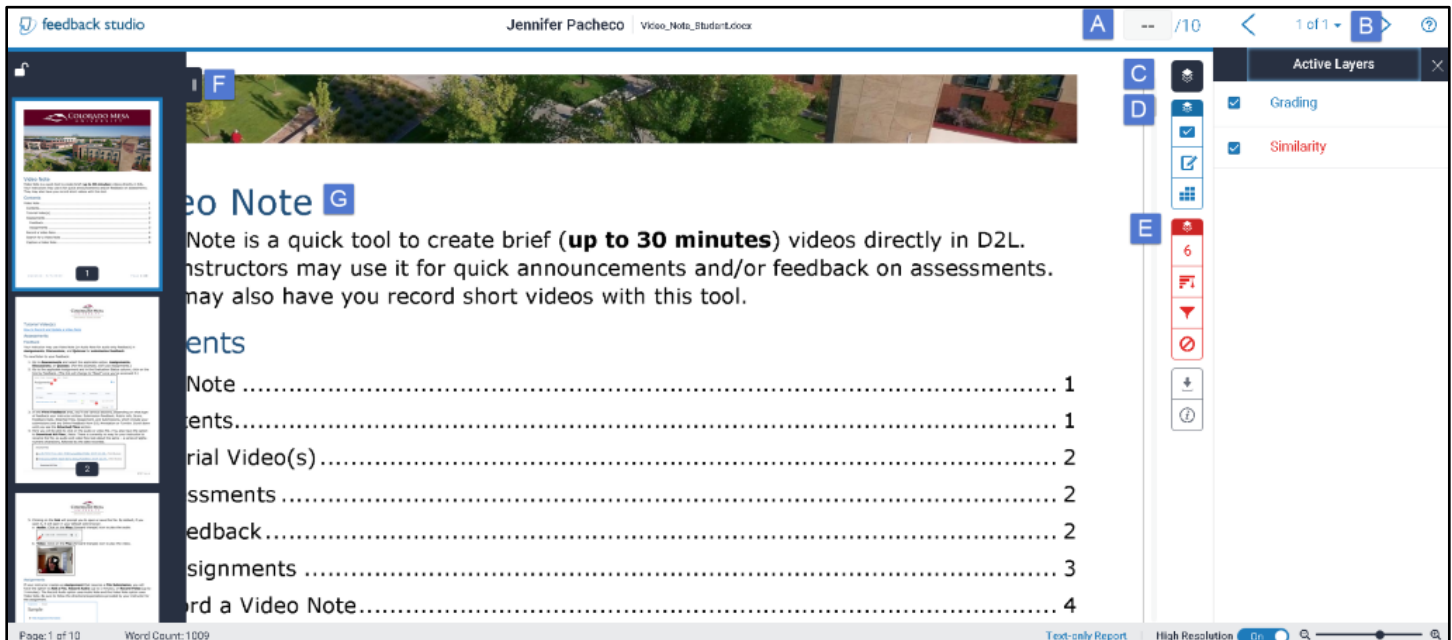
feedback studio

Jennifer Pacheco | Video_Note_Student.docx

A -- /10

1 of 1

B

?

F

C

D

Active Layers

Grading

Similarity

eo Note G

Note is a quick tool to create brief (**up to 30 minutes**) videos directly in D2L. nstructors may use it for quick announcements and/or feedback on assessments. may also have you record short videos with this tool.

ents

Note .................................................... 1

tents.................................................... 1

rial Video(s) ........................................ 2

ssments ............................................... 2

edback .................................................. 2

signments ............................................ 3

rd a Video Note..................................... 4

E

6

1

2

Page: 1 of 10   Word Count: 1009

Text-only Report   High Resolution On